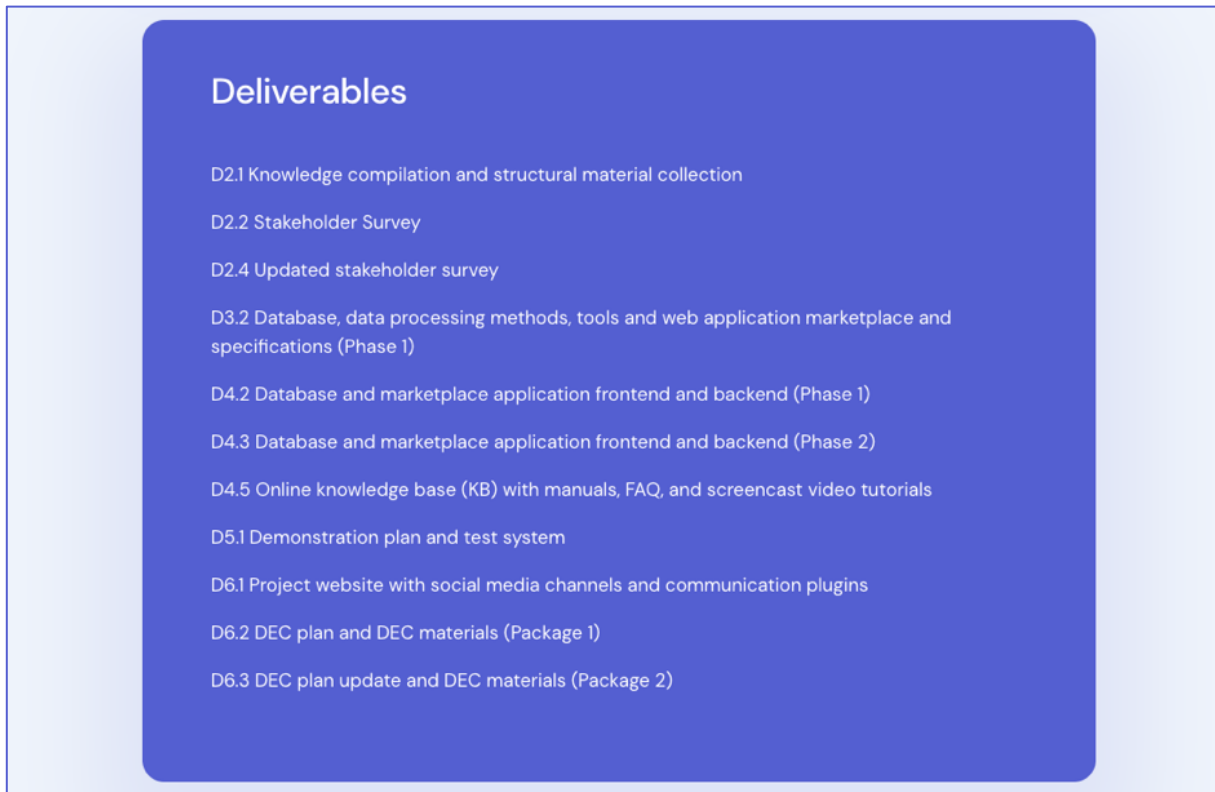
Deliverables

D2.1 Knowledge compilation and structural material collection

D2.2 Stakeholder Survey

D2.4 Updated stakeholder survey

D3.2 Database, data processing methods, tools and web application marketplace and specifications (Phase 1)

D4.2 Database and marketplace application frontend and backend (Phase 1)

D4.3 Database and marketplace application frontend and backend (Phase 2)

D4.5 Online knowledge base (KB) with manuals, FAQ, and screencast video tutorials

D5.1 Demonstration plan and test system

D6.1 Project website with social media channels and communication plugins

D6.2 DEC plan and DEC materials (Package 1)

D6.3 DEC plan update and DEC materials (Package 2)